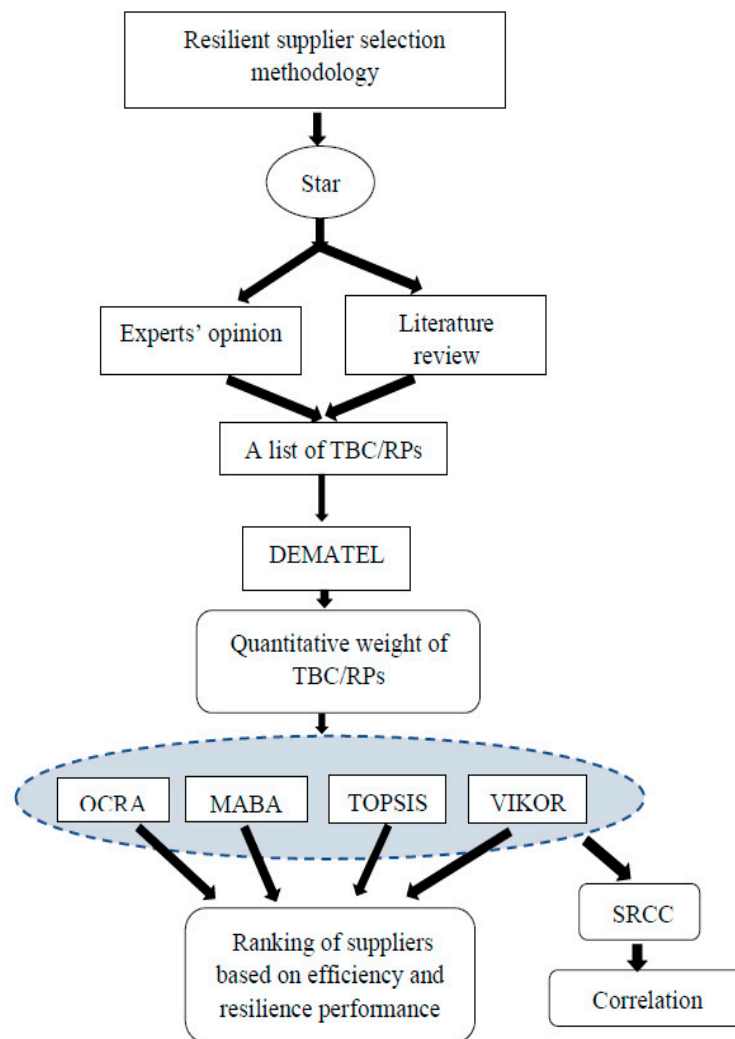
Resilient supplier selection methodology

Star

Experts' opinion

Literature review

A list of TBC/RPs

DEMATEL

Quantitative weight of TBC/RPs

OCRA

MABA

TOPSIS

VIKOR

Ranking of suppliers based on efficiency and resilience performance

SRCC

Correlation